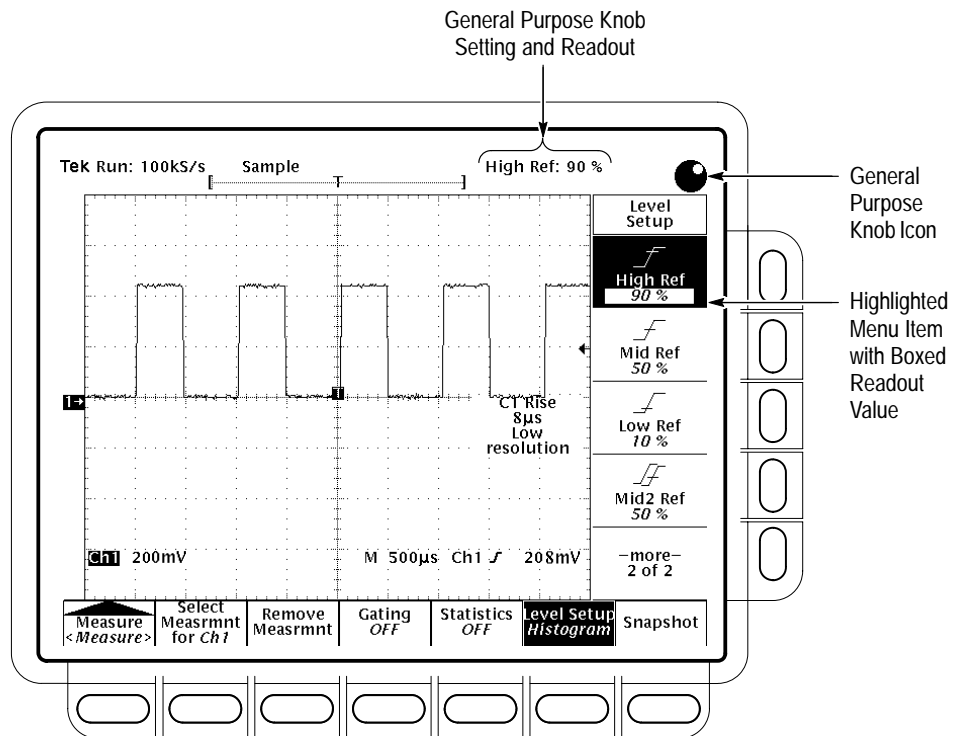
General Purpose Knob Setting and Readout

Tek Run: 100kS/s Sample

High Ref: 90 %

General Purpose Knob Icon

Level Setup

High Ref
90 %

Highlighted Menu Item with Boxed Readout Value

Mid Ref
50 %

Low Ref
10 %

Mid2 Ref
50 %

–more–
2 of 2

C1 Rise
8µs
Low
resolution

Ch1 200mV

M 500µs Ch1 ∫ 208mV

Measure
<Measure>

Select
Measrmnt
for Ch1

Remove
Measrmnt

Gating
OFF

Statistics
OFF

Level Setup
Histogram

Snapshot